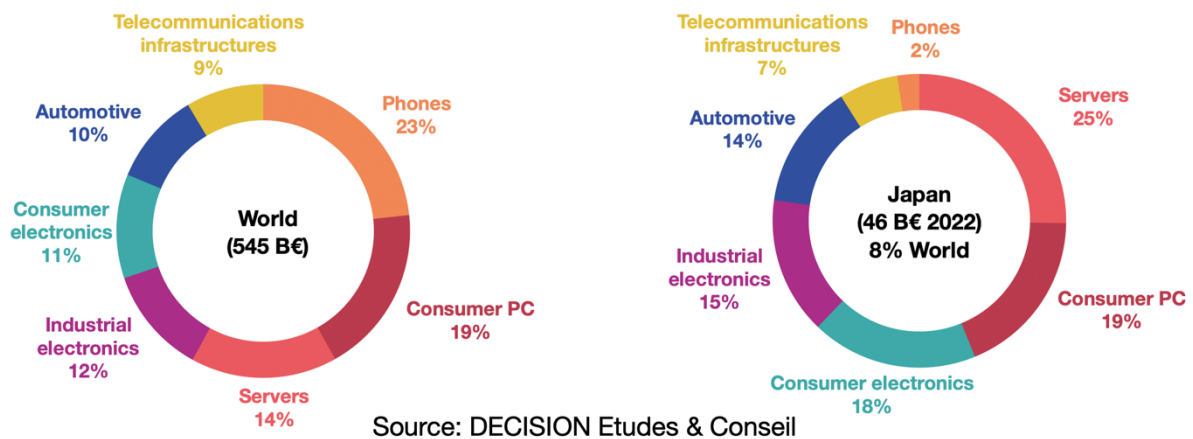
Telecommunications infrastructures
9%

Phones
23%

Automotive
10%

Consumer electronics
11%

World
(545 B€)

Consumer PC
19%

Industrial electronics
12%

Servers
14%

Telecommunications infrastructures
7%

Phones
2%

Servers
25%

Automotive
14%

Japan
(46 B€ 2022)
8% World

Industrial electronics
15%

Consumer PC
19%

Consumer electronics
18%

Source: DECISION Etudes & Conseil